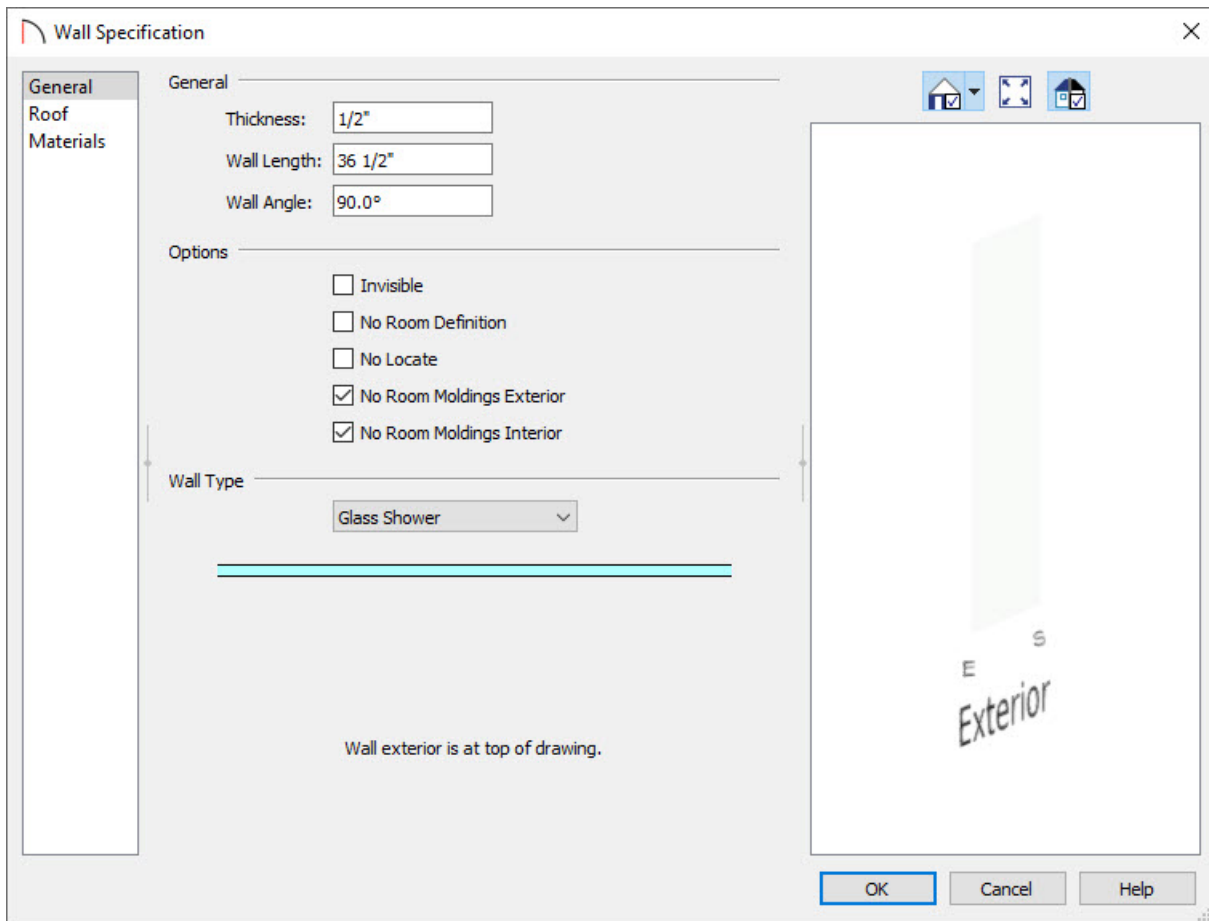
Wall Specification

General
Roof
Materials

General

Thickness: 1/2"

Wall Length: 36 1/2"

Wall Angle: 90.0°

Options

Invisible

No Room Definition

No Locate

No Room Moldings Exterior

No Room Moldings Interior

Wall Type

Glass Shower

Wall exterior is at top of drawing.

S

E

Exterior

OK

Cancel

Help